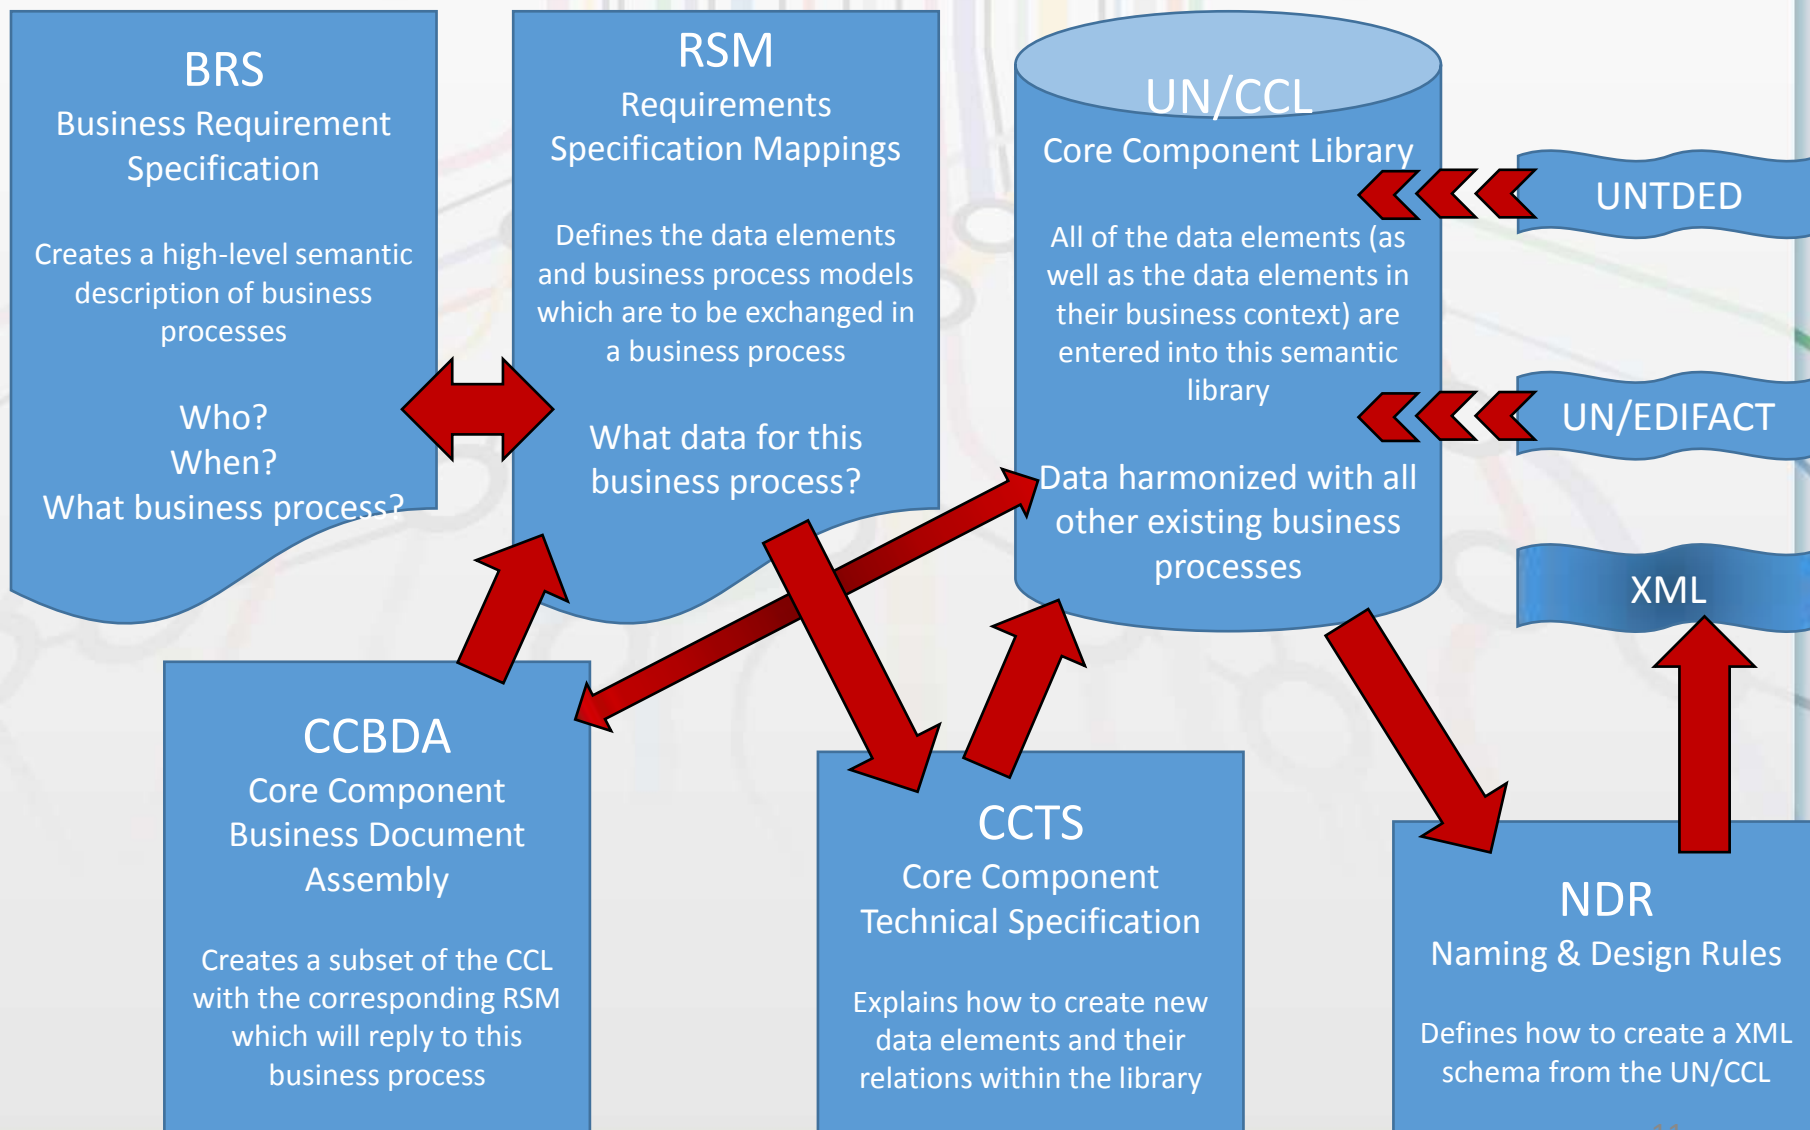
BRS
Business Requirement Specification

Creates a high-level semantic description of business processes

Who?
When?
What business process?

RSM
Requirements Specification Mappings

Defines the data elements and business process models which are to be exchanged in a business process

What data for this business process?

UN/CCL
Core Component Library

All of the data elements (as well as the data elements in their business context) are entered into this semantic library

Data harmonized with all other existing business processes

UNTDED

UN/EDIFACT

XML

CCBDA
Core Component Business Document Assembly

Creates a subset of the CCL with the corresponding RSM which will reply to this business process

CCTS
Core Component Technical Specification

Explains how to create new data elements and their relations within the library

NDR
Naming & Design Rules

Defines how to create a XML schema from the UN/CCL